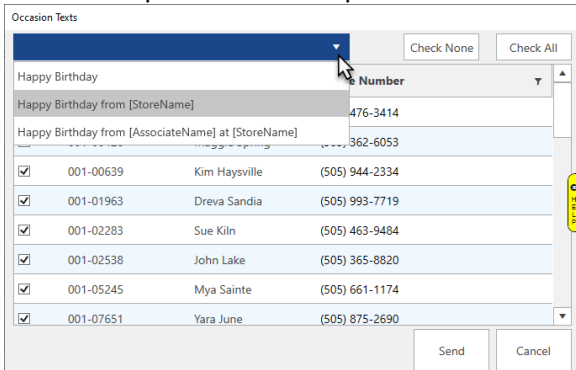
Occasion Texts

Check None | Check All

Happy Birthday
Happy Birthday from [StoreName]
Happy Birthday from [AssociateName] at [StoreName]

| | | | e Number |
|---|---|---|---|
| | | | 476-3414 |
| | 001-00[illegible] | Maggie Spring | (505) 362-6053 |
| ☑ | 001-00639 | Kim Haysville | (505) 944-2334 |
| ☑ | 001-01963 | Dreva Sandia | (505) 993-7719 |
| ☑ | 001-02283 | Sue Kiln | (505) 463-9484 |
| ☑ | 001-02538 | John Lake | (505) 365-8820 |
| ☑ | 001-05245 | Mya Sainte | (505) 661-1174 |
| ☑ | 001-07651 | Yara June | (505) 875-2690 |

Send | Cancel